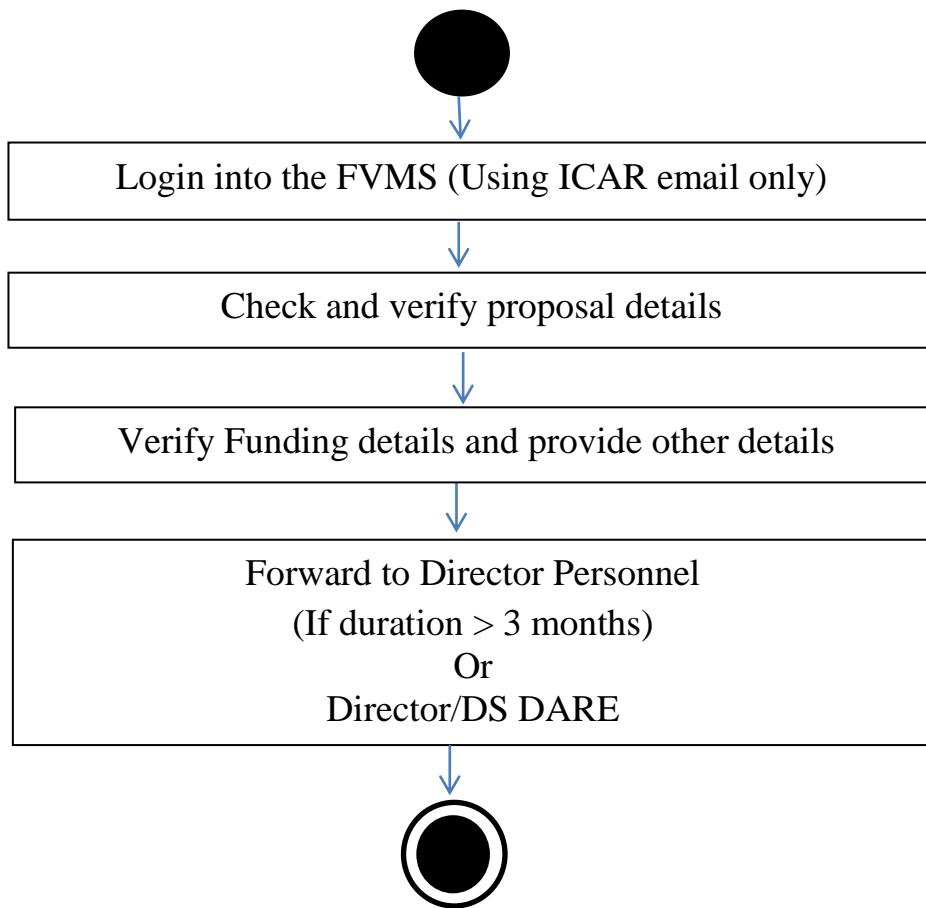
Login into the FVMS (Using ICAR email only)

Check and verify proposal details

Verify Funding details and provide other details

Forward to Director Personnel
(If duration > 3 months)
Or
Director/DS DARE